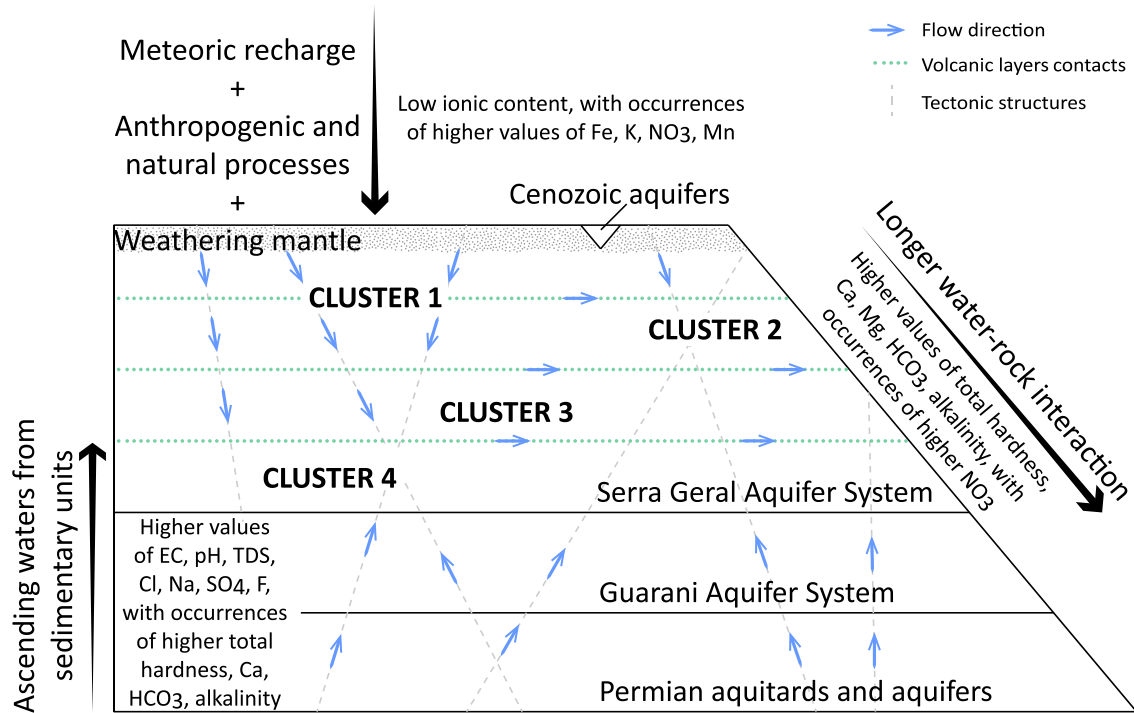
Meteoric recharge
+
Anthropogenic and natural processes
+
Weathering mantle

Flow direction
Volcanic layers contacts
Tectonic structures

Low ionic content, with occurrences of higher values of Fe, K, $NO_3$, Mn

Cenozoic aquifers

Longer water-rock interaction

Higher values of total hardness, Ca, Mg, $HCO_3$, alkalinity, with occurrences of higher $NO_3$

CLUSTER 1
CLUSTER 2
CLUSTER 3
CLUSTER 4

Serra Geral Aquifer System

Ascending waters from sedimentary units

Higher values of EC, pH, TDS, Cl, Na, $SO_4$, F, with occurrences of higher total hardness, Ca, $HCO_3$, alkalinity

Guarani Aquifer System

Permian aquitards and aquifers